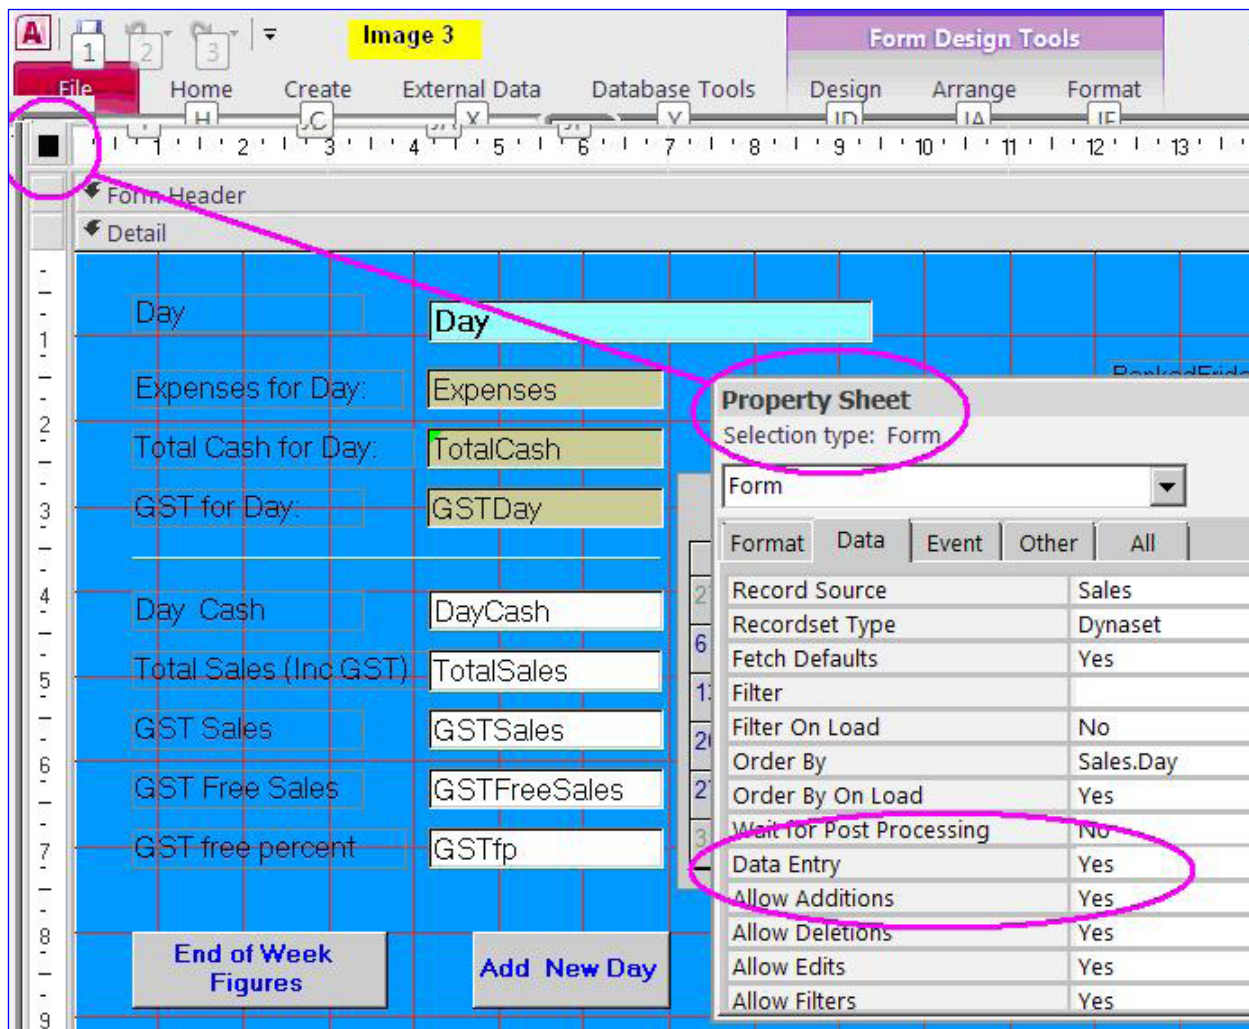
A 1 2 3 Image 3 Form Design Tools

File Home Create External Data Database Tools Design Arrange Format

H C X Y JD JA JF

1 2 3 4 5 6 7 8 9 10 11 12 13

Form Header

Detail

Day Day

Expenses for Day: Expenses

Total Cash for Day: TotalCash

GST for Day: GSTDay

Day Cash DayCash

Total Sales (Inc GST) TotalSales

GST Sales GSTSales

GST Free Sales GSTFreeSales

GST free percent GSTfp

End of Week Figures

Add New Day

Property Sheet
Selection type: Form

Form

Format Data Event Other All

| | |
|---|---|
| Record Source | Sales |
| Recordset Type | Dynaset |
| Fetch Defaults | Yes |
| Filter | |
| Filter On Load | No |
| Order By | Sales.Day |
| Order By On Load | Yes |
| Wait for Post Processing | No |
| Data Entry | Yes |
| Allow Additions | Yes |
| Allow Deletions | Yes |
| Allow Edits | Yes |
| Allow Filters | Yes |